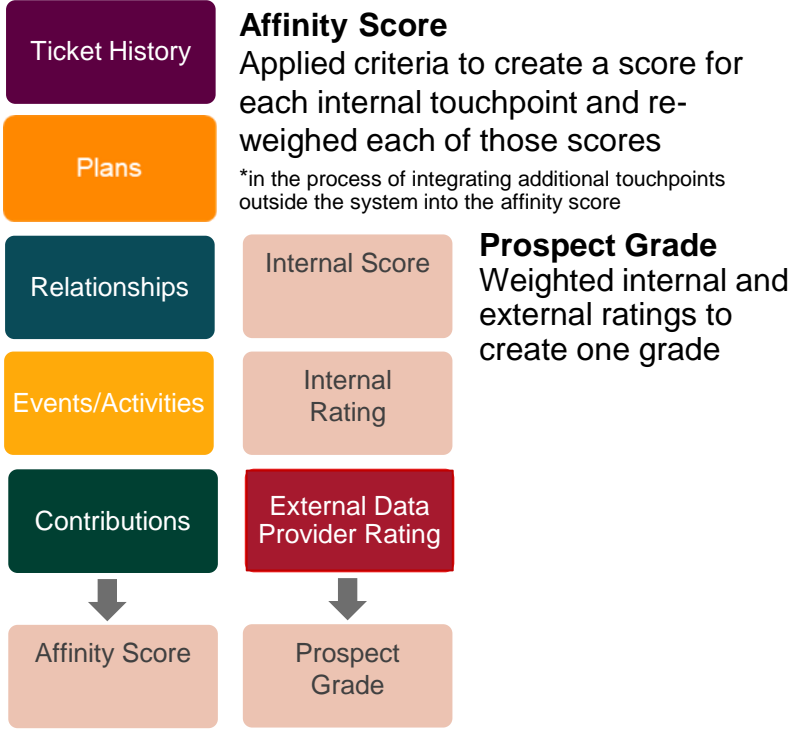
Ticket History

Affinity Score
Applied criteria to create a score for each internal touchpoint and re-weighed each of those scores
*in the process of integrating additional touchpoints outside the system into the affinity score

Plans

Relationships

Internal Score

Prospect Grade
Weighted internal and external ratings to create one grade

Events/Activities

Internal Rating

Contributions

External Data Provider Rating

Affinity Score

Prospect Grade